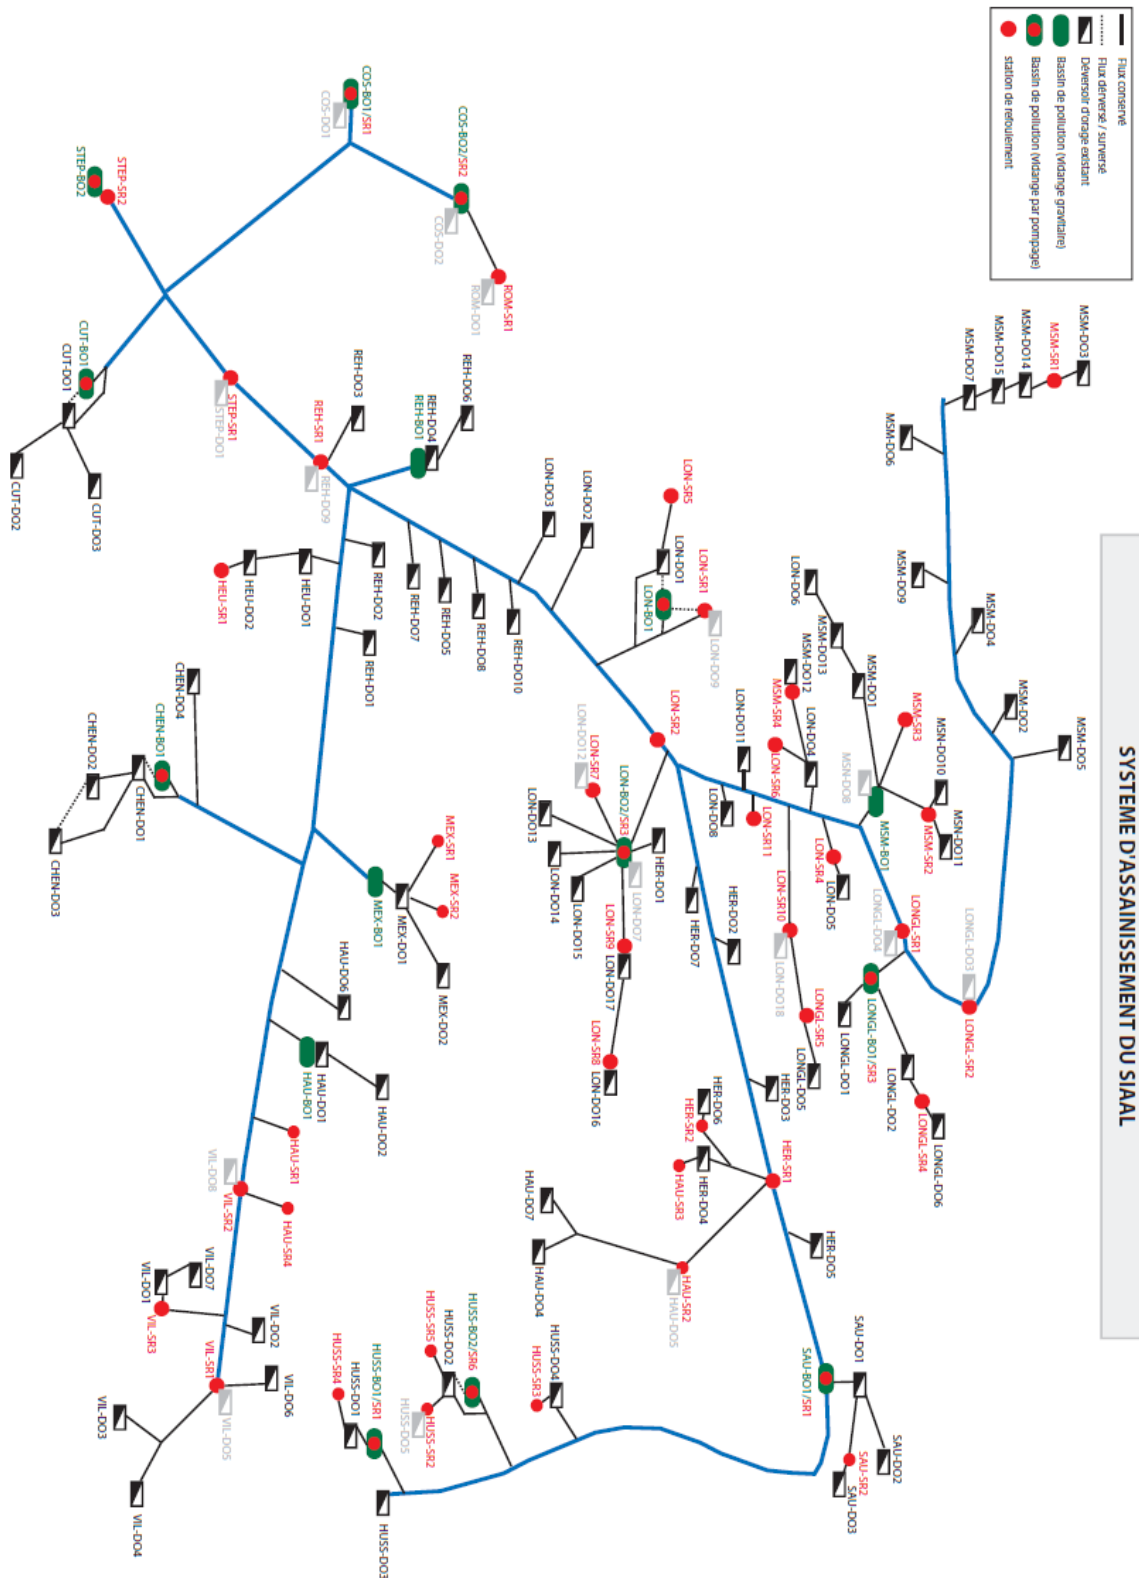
SYSTEME D'ASSAINISSEMENT DU SIAAL

Flux conservé
Flux déversé / surversé
Déversoir d'orage existant
Bassin de pollution (vidange gravitaire)
Bassin de pollution (vidange par pompage)
station de refoulement

COS-BO1/SR1
COS-DO1
COS-BO2/SR2
COS-DO2
ROM-SR1
ROM-DO1
STEP-SR2
STEP-BO2
STEP-SR1
STEP-DO1
CUT-BO1
CUT-DO1
CUT-DO2
CUT-DO3
REH-SR1
REH-DO9
REH-DO3
REH-DO6
REH-DO4
REH-BO1
REH-DO2
REH-DO7
REH-DO5
REH-DO8
REH-DO10
REH-DO1
HEU-SR1
HEU-DO2
HEU-DO1
LON-DO3
LON-DO2
LON-SR5
LON-DO1
LON-SR1
LON-BO1
LON-DO9
LON-SR2
LON-DO12
LON-SR7
LON-BO2/SR3
LON-DO13
LON-DO14
LON-DO15
LON-DO7
LON-SR9
LON-DO17
LON-SR8
LON-DO16
LON-DO11
LON-DO8
LON-SR6
LON-SR11
LON-DO4
LON-SR4
LON-DO5
LON-SR10
LON-DO18
LON-DO6
HER-DO1
HER-DO2
HER-DO7
HER-DO6
HER-SR2
HER-DO3
HER-DO4
HER-SR1
HER-DO5
HAU-SR3
HAU-SR2
HAU-DO5
HAU-DO7
HAU-DO4
HAU-DO6
HAU-DO1
HAU-BO1
HAU-DO2
HAU-SR1
HAU-SR4
MSM-DO3
MSM-SR1
MSM-DO14
MSM-DO15
MSM-DO7
MSM-DO6
MSM-DO9
MSM-DO4
MSM-DO2
MSM-DO5
MSM-DO13
MSM-DO12
MSM-SR4
MSM-DO1
MSM-SR3
MSM-DO10
MSM-DO8
MSM-BO1
MSM-SR2
MSM-DO11
LONGL-SR1
LONGL-DO4
LONGL-DO3
LONGL-SR2
LONGL-BO1/SR3
LONGL-DO1
LONGL-DO2
LONGL-SR4
LONGL-DO6
LONGL-SR5
LONGL-DO5
CHEN-DO4
CHEN-BO1
CHEN-DO2
CHEN-DO1
CHEN-DO3
MEX-SR1
MEX-SR2
MEX-BO1
MEX-DO1
MEX-DO2
VIL-DO8
VIL-SR2
VIL-DO7
VIL-DO1
VIL-SR3
VIL-DO2
VIL-SR1
VIL-DO6
VIL-DO5
VIL-DO3
VIL-DO4
HUSS-BO2/SR6
HUSS-SR5
HUSS-DO2
HUSS-SR4
HUSS-BO1/SR1
HUSS-DO1
HUSS-DO5
HUSS-SR2
HUSS-DO3
HUSS-DO4
HUSS-SR3
SAU-DO1
SAU-BO1/SR1
SAU-DO2
SAU-SR2
SAU-DO3